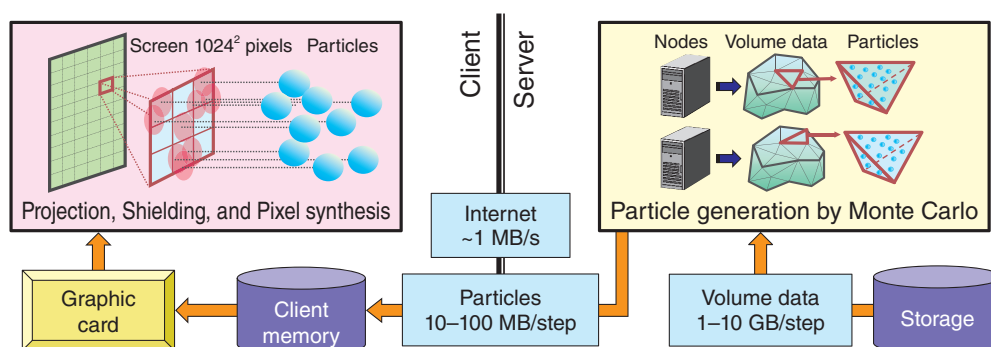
Screen $1024^2$ pixels Particles

Projection, Shielding, and Pixel synthesis

Client

Server

Nodes Volume data Particles

Particle generation by Monte Carlo

Internet
~1 MB/s

Graphic card

Client memory

Particles
10–100 MB/step

Volume data
1–10 GB/step

Storage